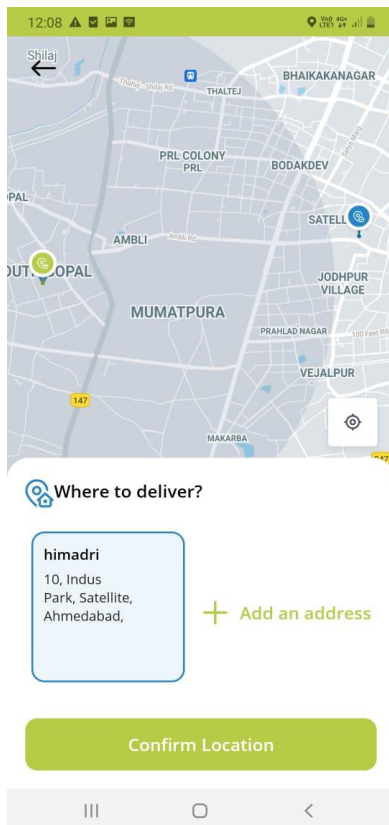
12:08 Vo0 LTE1 4G+

Shilaj
Thaltej - Shilaj Rd
THALTEJ
BHAIKAKANAGAR
PRL COLONY
PRL
BODAKDEV
OPAL
SATELL
AMBLI
Ambli Rd
OUTH OPAL
JODHPUR VILLAGE
MUMATPURA
PRAHLAD NAGAR
100 Feet Rd
VEJALPUR
147
MAKARBA
147

Where to deliver?

himadri
10, Indus Park, Satellite, Ahmedabad,

+ Add an address

Confirm Location